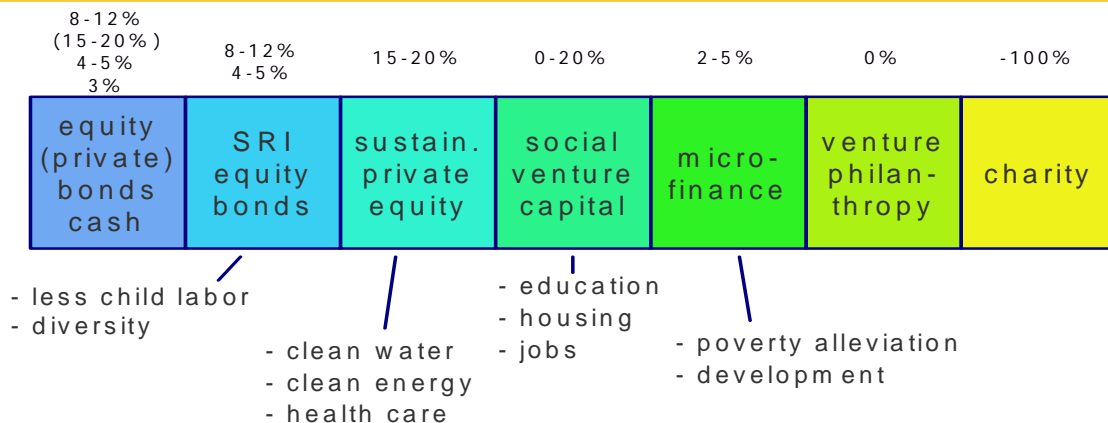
8-12%
(15-20%)
4-5%
3%

8-12%
4-5%

15-20%

0-20%

2-5%

0%

-100%

equity (private) bonds cash

SRI equity bonds

sustain. private equity

social venture capital

micro-finance

venture philanthropy

charity

- less child labor
- diversity

- clean water
- clean energy
- health care

- education
- housing
- jobs

- poverty alleviation
- developm ent